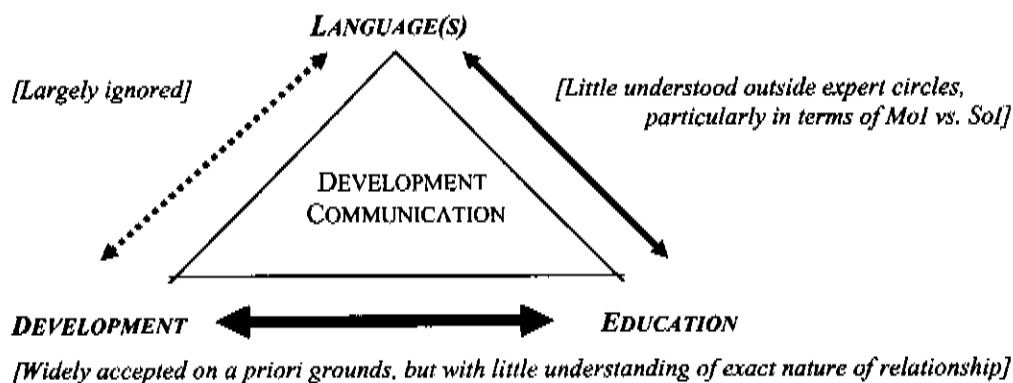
LANGUAGE(S)

[Largely ignored]

[Little understood outside expert circles, particularly in terms of MoI vs. SoI]

DEVELOPMENT COMMUNICATION

DEVELOPMENT

EDUCATION

[Widely accepted on a priori grounds, but with little understanding of exact nature of relationship]